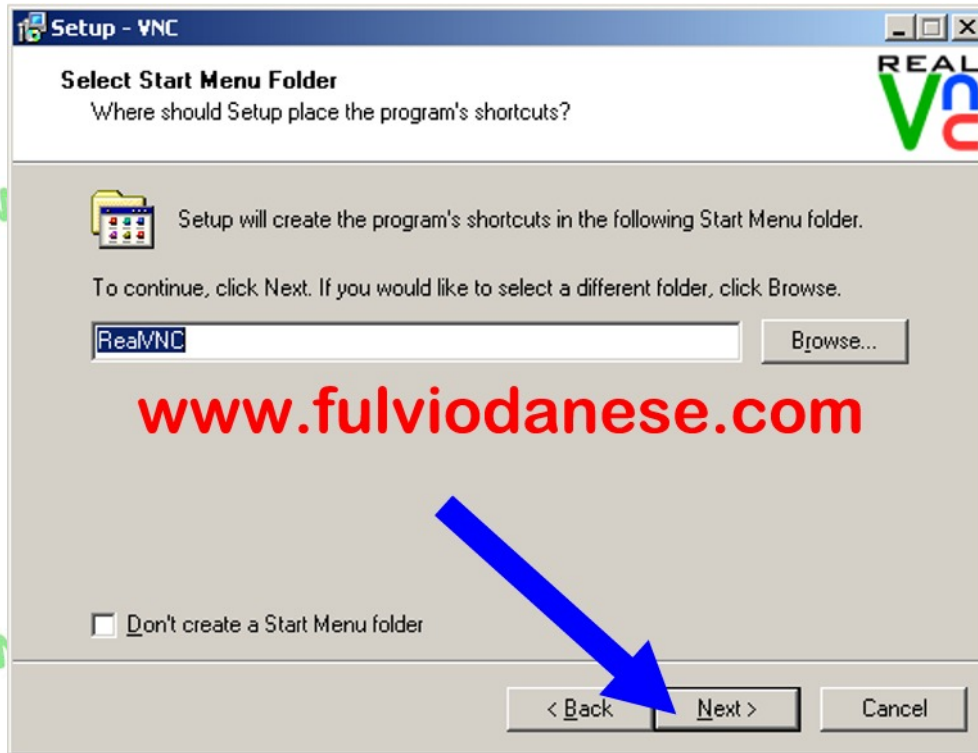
Setup - VNC

Select Start Menu Folder
Where should Setup place the program's shortcuts?

REAL
VNC

Setup will create the program's shortcuts in the following Start Menu folder.

To continue, click Next. If you would like to select a different folder, click Browse.

RealVNC

Browse...

www.fulviodanese.com

Don't create a Start Menu folder

< Back

Next >

Cancel